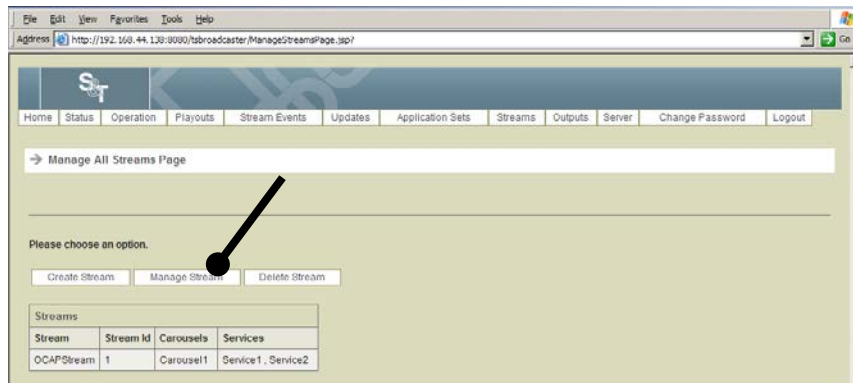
File Edit View Favorites Tools Help

Address http://192.168.44.138:8080/tsbroadcaster/ManageStreamsPage.jsp? Go

ST

Home | Status | Operation | Playouts | Stream Events | Updates | Application Sets | Streams | Outputs | Server | Change Password | Logout

→ Manage All Streams Page

Please choose an option.

Create Stream | Manage Stream | Delete Stream

| Streams | | | |
|---|---|---|---|
| Stream | Stream Id | Carousels | Services |
| OCAPStream | 1 | Carousel1 | Service1 , Service2 |